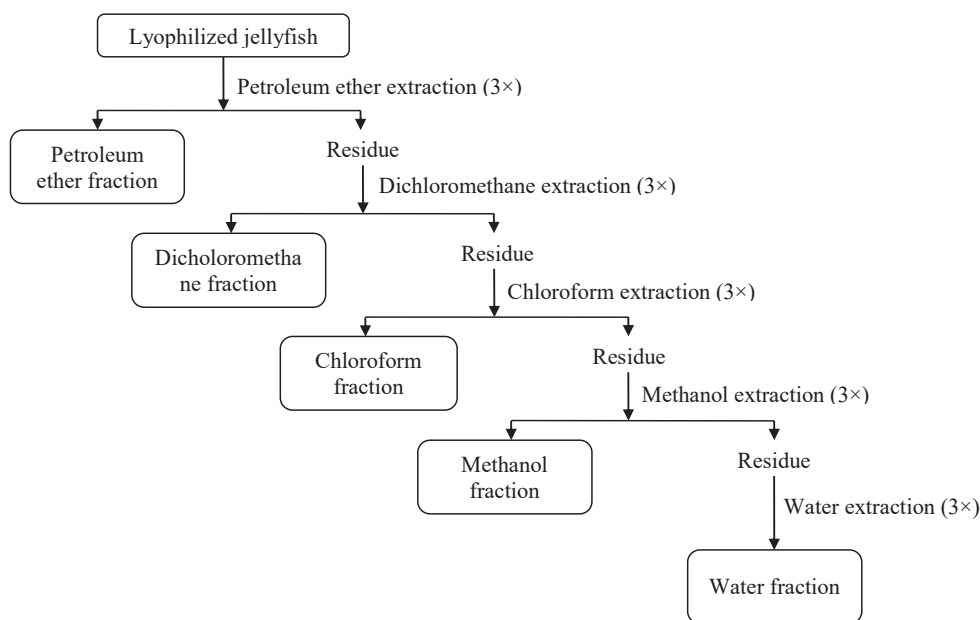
Lyophilized jellyfish

Petroleum ether extraction (3×)

Petroleum ether fraction

Residue

Dichloromethane extraction (3×)

Dicholoromethane fraction

Residue

Chloroform extraction (3×)

Chloroform fraction

Residue

Methanol extraction (3×)

Methanol fraction

Residue

Water extraction (3×)

Water fraction